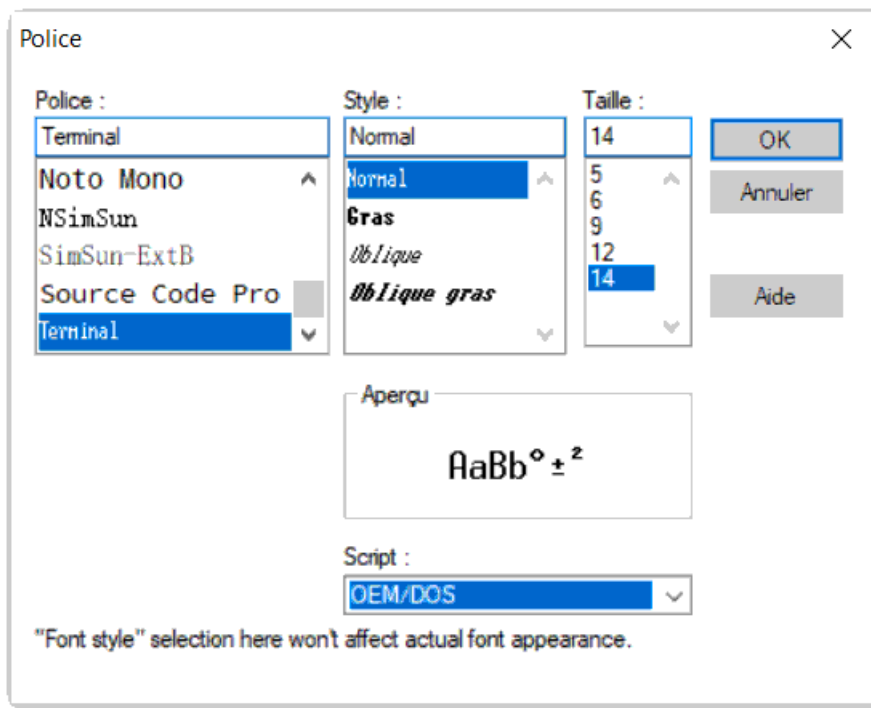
Police

Police :
Terminal
Noto Mono
NSimSun
SimSun-ExtB
Source Code Pro
Terminal

Style :
Normal
Normal
Gras
Oblique
Oblique gras

Taille :
14
5
6
9
12
14

OK
Annuler
Aide

Aperçu
AaBb°±²

Script :
OEM/DOS

"Font style" selection here won't affect actual font appearance.